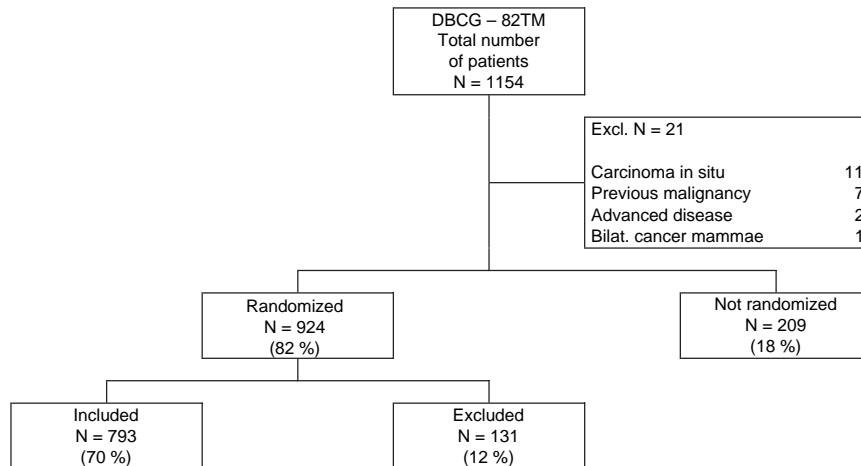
DBCG – 82TM
Total number
of patients
N = 1154

Excl. N = 21

Carcinoma in situ 11
Previous malignancy 7
Advanced disease 2
Bilat. cancer mammae 1

Randomized
N = 924
(82 %)

Not randomized
N = 209
(18 %)

Included
N = 793
(70 %)

Excluded
N = 131
(12 %)